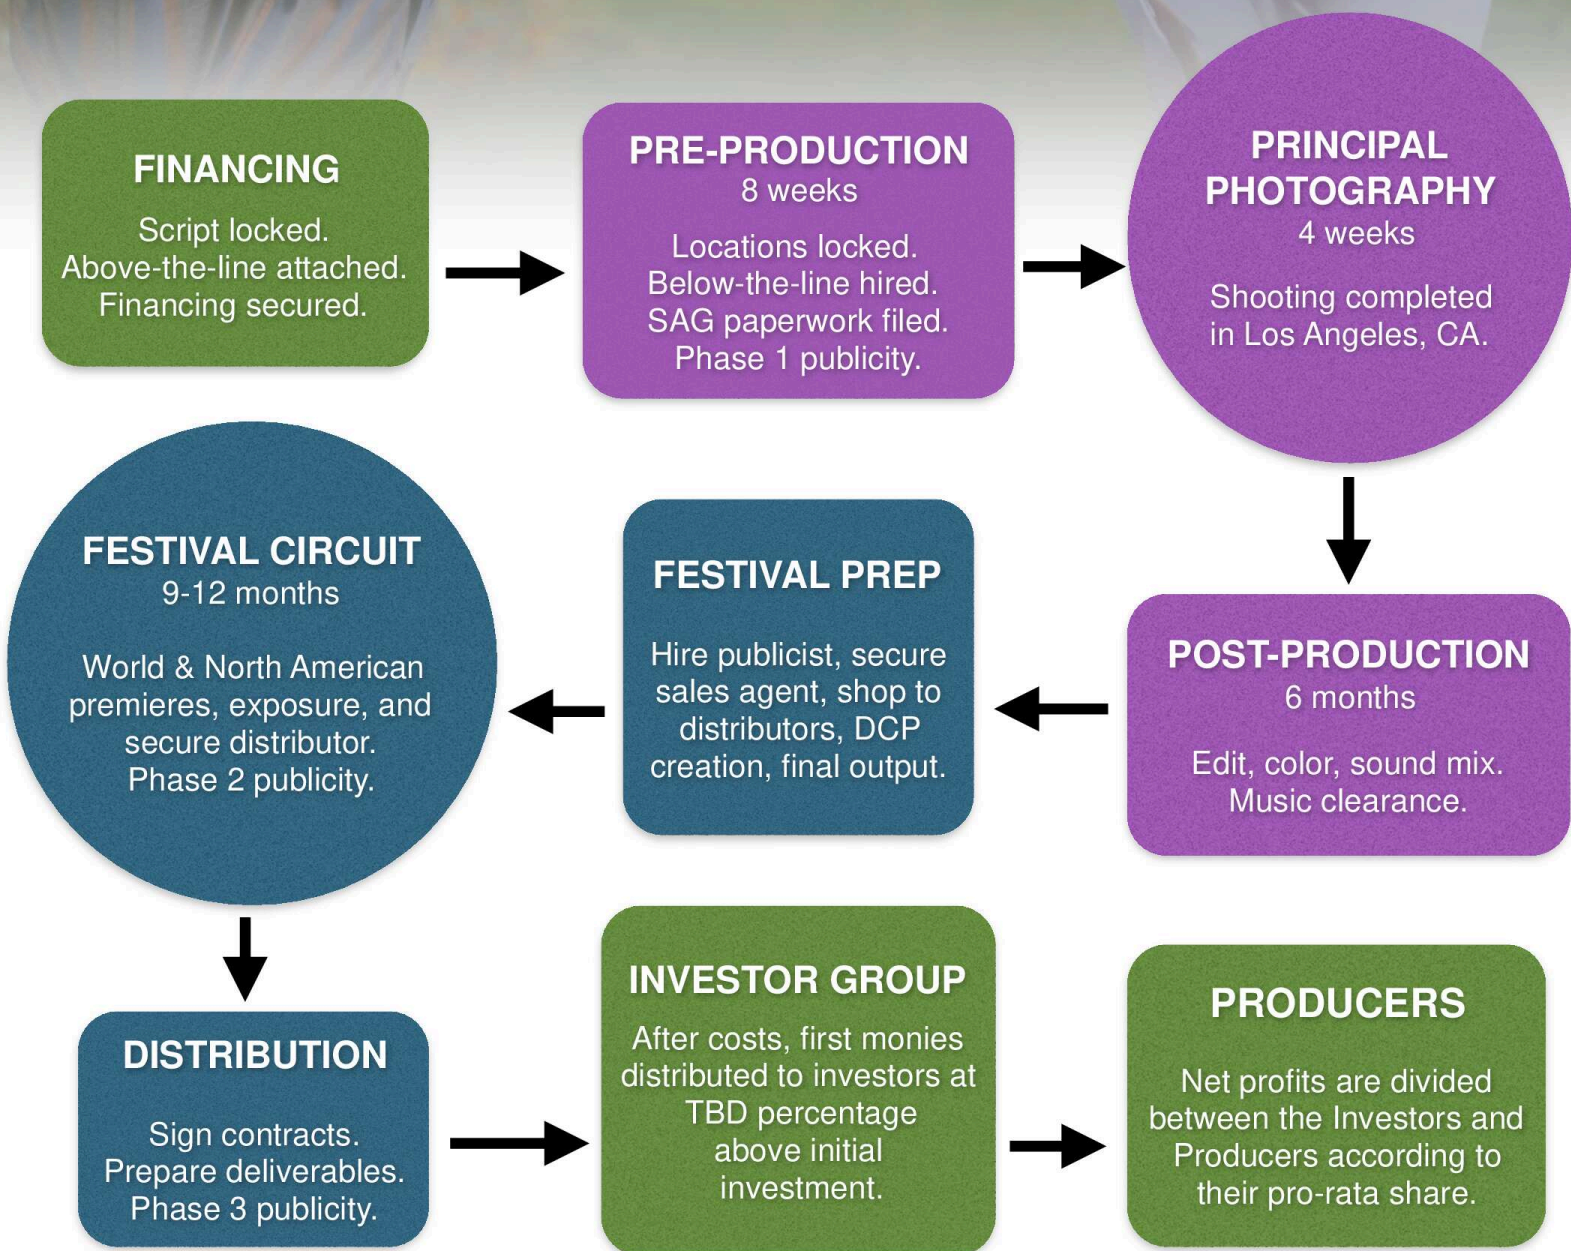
FINANCING

Script locked. Above-the-line attached. Financing secured.

PRE-PRODUCTION
8 weeks

Locations locked. Below-the-line hired. SAG paperwork filed. Phase 1 publicity.

PRINCIPAL PHOTOGRAPHY
4 weeks

Shooting completed in Los Angeles, CA.

POST-PRODUCTION
6 months

Edit, color, sound mix. Music clearance.

FESTIVAL PREP

Hire publicist, secure sales agent, shop to distributors, DCP creation, final output.

FESTIVAL CIRCUIT
9-12 months

World & North American premieres, exposure, and secure distributor. Phase 2 publicity.

DISTRIBUTION

Sign contracts. Prepare deliverables. Phase 3 publicity.

INVESTOR GROUP

After costs, first monies distributed to investors at TBD percentage above initial investment.

PRODUCERS

Net profits are divided between the Investors and Producers according to their pro-rata share.